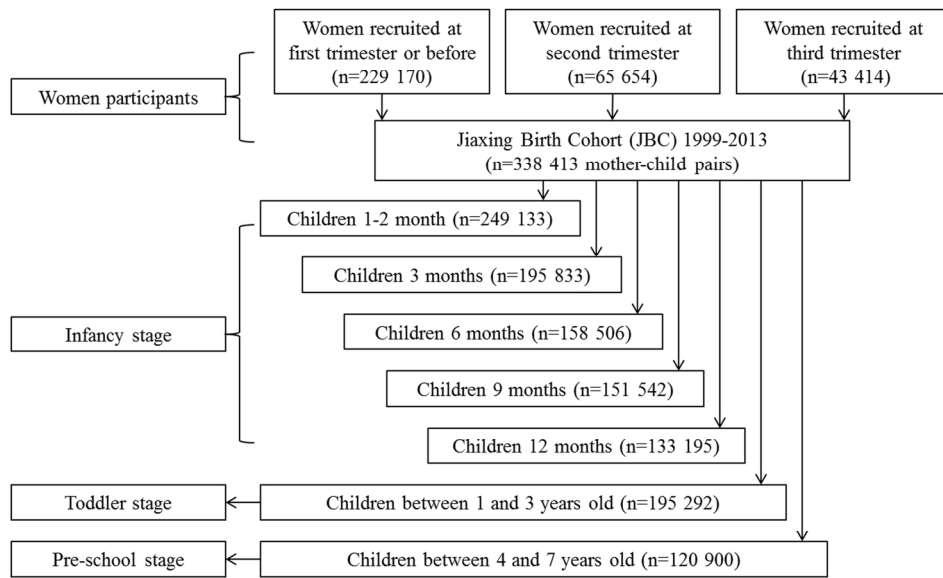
Women recruited at first trimester or before (n=229 170)

Women recruited at second trimester (n=65 654)

Women recruited at third trimester (n=43 414)

Women participants

Jiaxing Birth Cohort (JBC) 1999-2013 (n=338 413 mother-child pairs)

Children 1-2 month (n=249 133)

Children 3 months (n=195 833)

Children 6 months (n=158 506)

Infancy stage

Children 9 months (n=151 542)

Children 12 months (n=133 195)

Toddler stage

Children between 1 and 3 years old (n=195 292)

Pre-school stage

Children between 4 and 7 years old (n=120 900)